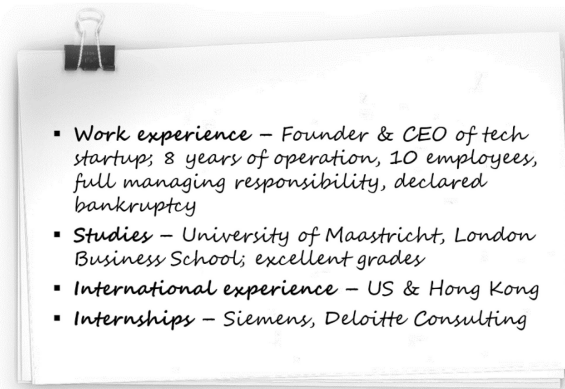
- **Work experience** – Founder & CEO of tech startup; 8 years of operation, 10 employees, full managing responsibility, declared bankruptcy
- **Studies** – University of Maastricht, London Business School; excellent grades
- **International experience** – US & Hong Kong
- **Internships** – Siemens, Deloitte Consulting